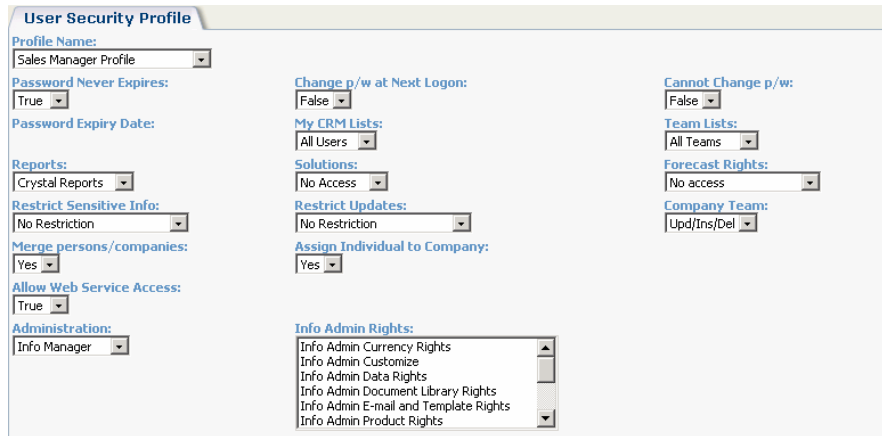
User Security Profile

Profile Name:
Sales Manager Profile

Password Never Expires:
True

Change p/w at Next Logon:
False

Cannot Change p/w:
False

Password Expiry Date:

My CRM Lists:
All Users

Team Lists:
All Teams

Reports:
Crystal Reports

Solutions:
No Access

Forecast Rights:
No access

Restrict Sensitive Info:
No Restriction

Restrict Updates:
No Restriction

Company Team:
Upd/Ins/Del

Merge persons/companies:
Yes

Assign Individual to Company:
Yes

Allow Web Service Access:
True

Administration:
Info Manager

Info Admin Rights:
Info Admin Currency Rights
Info Admin Customize
Info Admin Data Rights
Info Admin Document Library Rights
Info Admin E-mail and Template Rights
Info Admin Product Rights